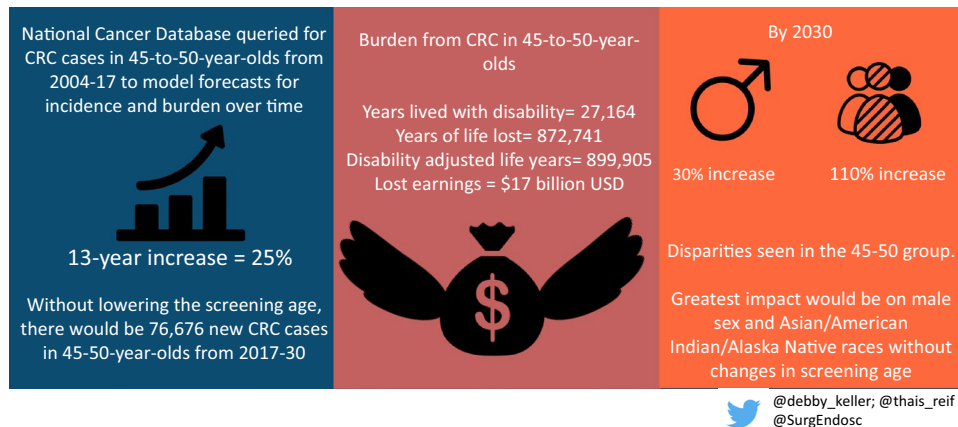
National Cancer Database queried for CRC cases in 45-to-50-year-olds from 2004-17 to model forecasts for incidence and burden over time

13-year increase = 25%

Without lowering the screening age, there would be 76,676 new CRC cases in 45-50-year-olds from 2017-30

Burden from CRC in 45-to-50-year-olds

Years lived with disability= 27,164
Years of life lost= 872,741
Disability adjusted life years= 899,905
Lost earnings = $17 billion USD

$

By 2030

30% increase

110% increase

Disparities seen in the 45-50 group.

Greatest impact would be on male sex and Asian/American Indian/Alaska Native races without changes in screening age

@debby_keller; @thais_reif
@SurgEndosc